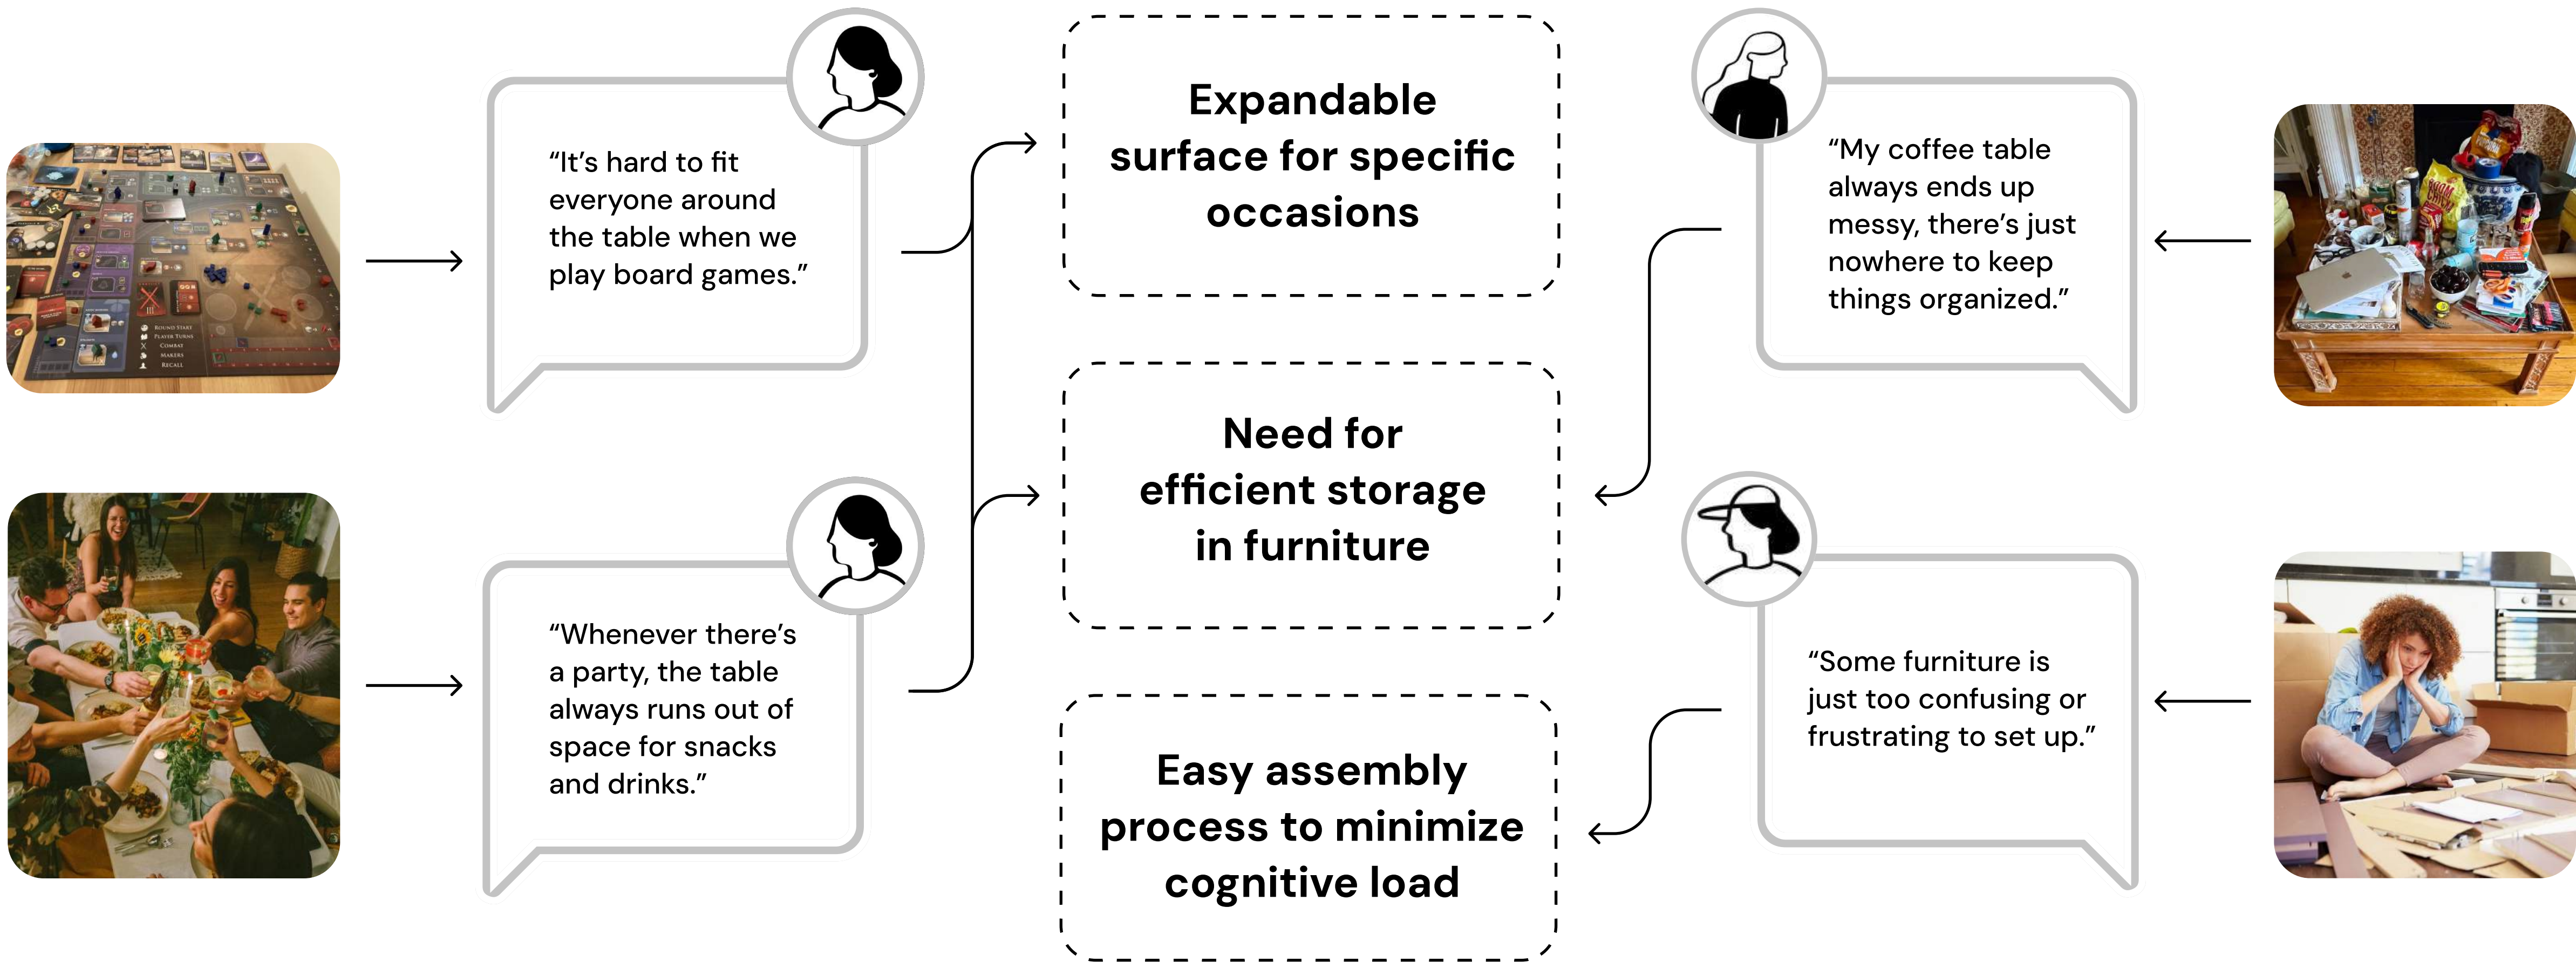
"It's hard to fit everyone around the table when we play board games."

"Whenever there's a party, the table always runs out of space for snacks and drinks."

Expandable surface for specific occasions

Need for efficient storage in furniture

Easy assembly process to minimize cognitive load

"My coffee table always ends up messy, there's just nowhere to keep things organized."

"Some furniture is just too confusing or frustrating to set up."